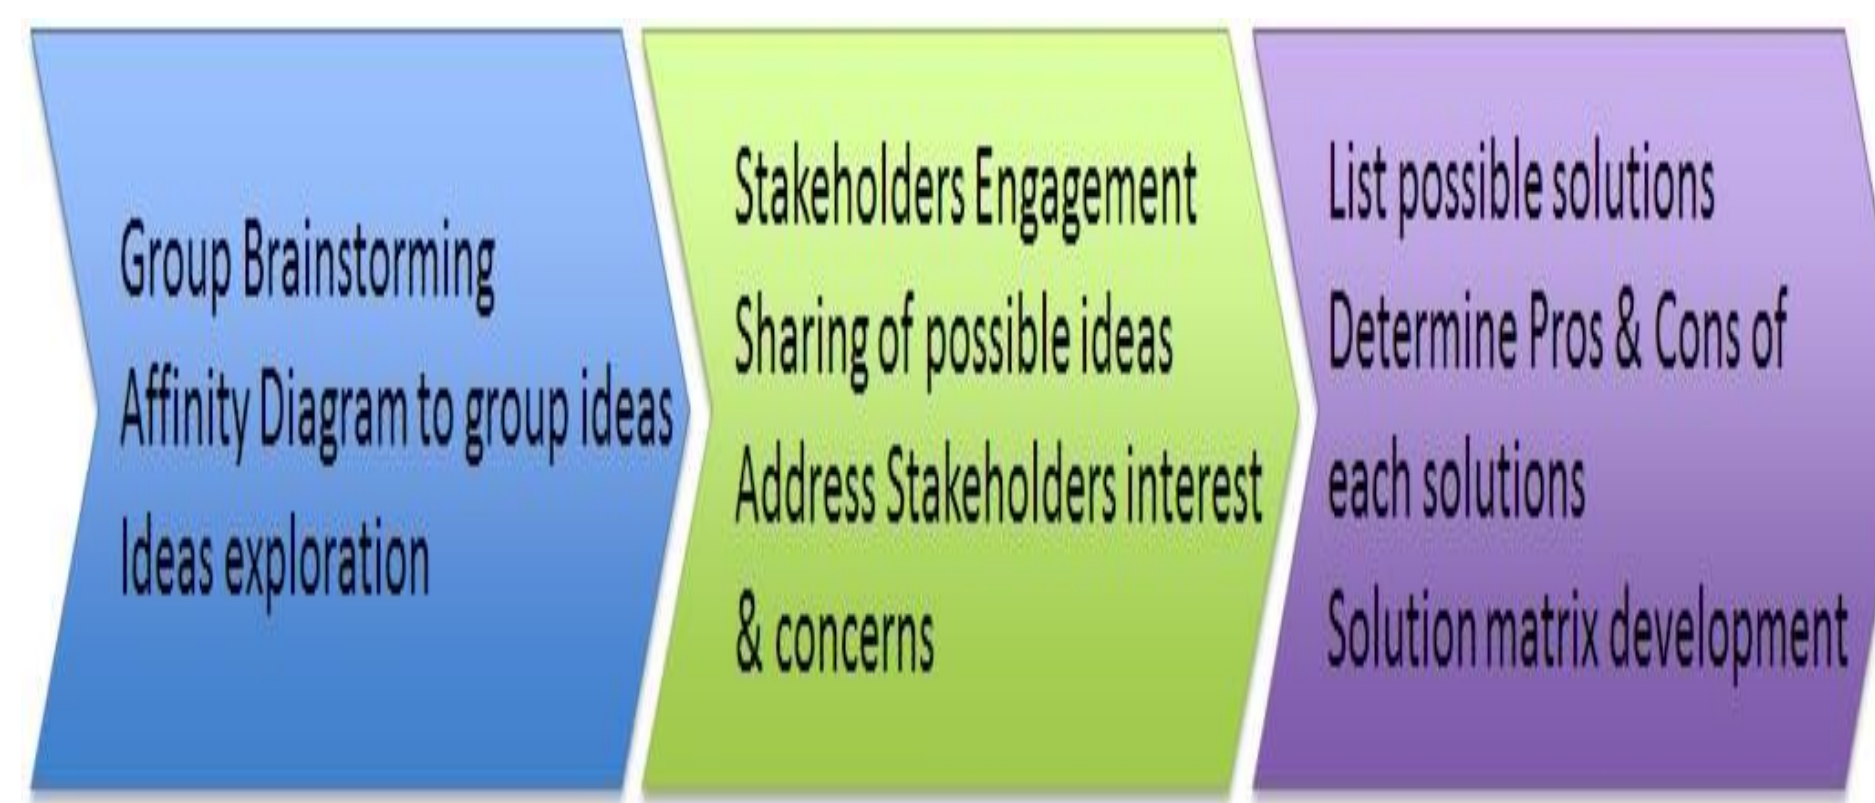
Group Brainstorming
Affinity Diagram to group ideas
Ideas exploration

Stakeholders Engagement
Sharing of possible ideas
Address Stakeholders interest & concerns

List possible solutions
Determine Pros & Cons of each solutions
Solution matrix development